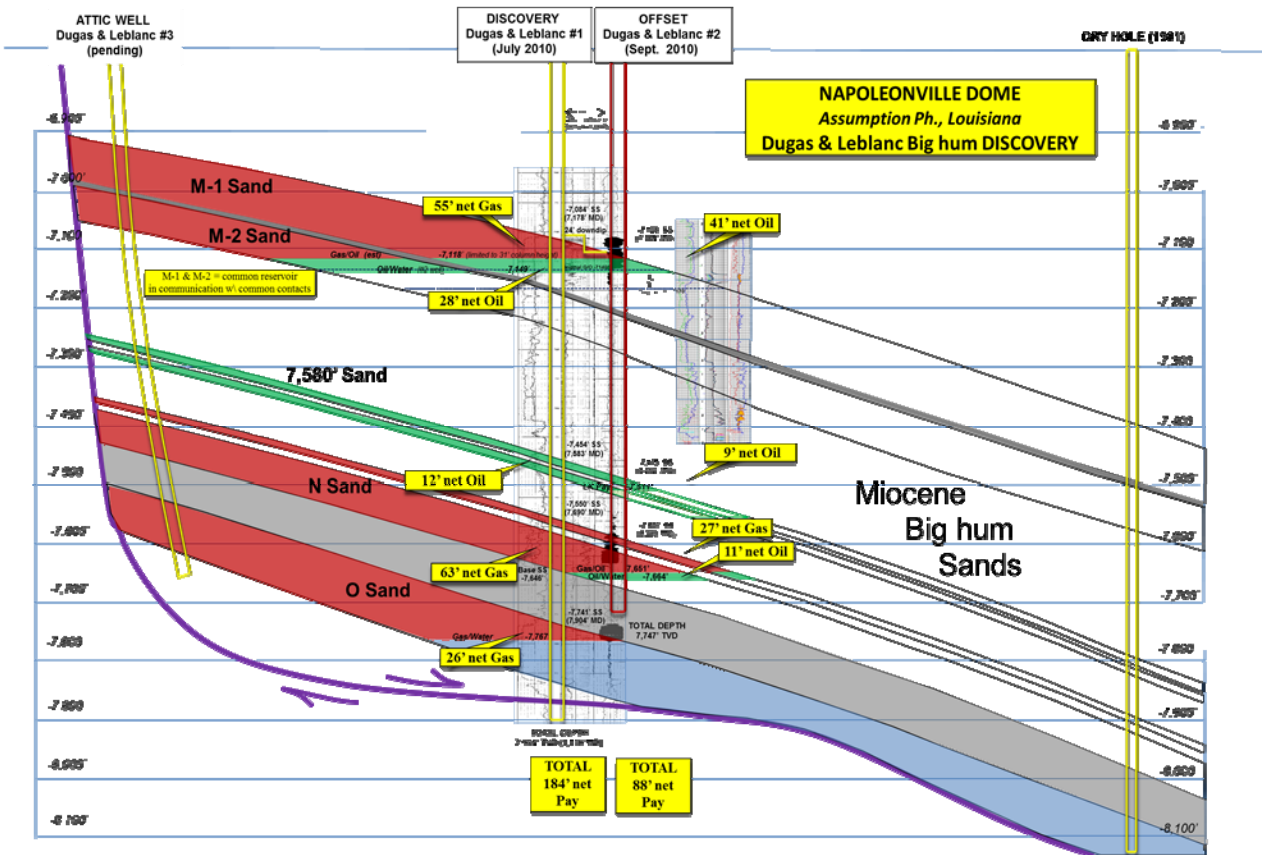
ATTIC WELL
Dugas & Leblanc #3
(pending)

DISCOVERY
Dugas & Leblanc #1
(July 2010)

OFFSET
Dugas & Leblanc #2
(Sept. 2010)

DRY HOLE (1981)

NAPOLEONVILLE DOME
Assumption Ph., Louisiana
Dugas & Leblanc Big hum DISCOVERY

-6,900'
-7,000'
-7,100'
-7,200'
-7,300'
-7,400'
-7,500'
-7,600'
-7,700'
-7,800'
-7,900'
-8,000'
-8,100'

-6,900'
-7,000'
-7,100'
-7,200'
-7,300'
-7,400'
-7,500'
-7,600'
-7,700'
-7,800'
-7,900'
-8,000'
-8,100'

M-1 Sand
M-2 Sand
55' net Gas
-7,084' SS (7,178' MD)
24' downdip
41' net Oil
Gas/Oil (est) -7,118'
Oil/Water (est) -7,149'
M-1 & M-2 = common reservoir in communication w\ common contacts
28' net Oil

7,580' Sand
-7,454' SS (7,583' MD)
9' net Oil
12' net Oil
N Sand
-7,550' SS (7,690' MD)
27' net Gas
11' net Oil
Miocene
Big hum
Sands
63' net Gas
Base SS -7,646'
Gas/Oil -7,651'
Oil/Water -7,664'
O Sand
-7,741' SS (7,904' MD)
TOTAL DEPTH 7,747' TVD
Gas/Water -7,767'
26' net Gas

TOTAL DEPTH

TOTAL
184' net
Pay

TOTAL
88' net
Pay